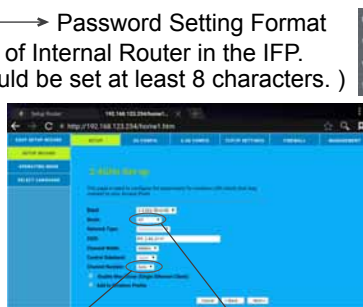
→ Password Setting Format
of Internal Router in the IFP.
uld be set at least 8 characters. )

Setup Router
192.168.123.254/home1.htm

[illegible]

2.4GHz Set-up

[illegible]

Band
Mode
Network Type
SSID
Channel Width
Control Sideband
Channel Number

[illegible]